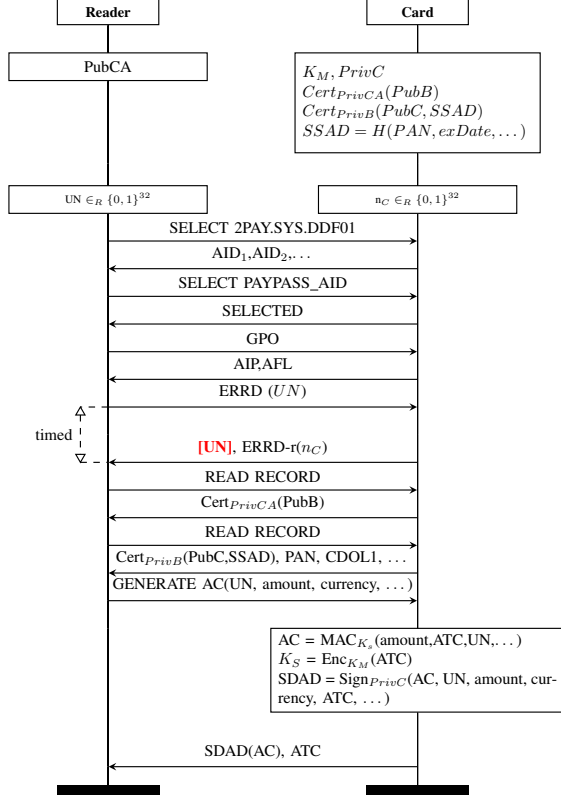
Reader

Card

PubCA

$K_M, PrivC$
$Cert_{PrivCA}(PubB)$
$Cert_{PrivB}(PubC, SSAD)$
$SSAD = H(PAN, exDate, \dots)$

UN $\in_R \{0,1\}^{32}$

n$_C$ $\in_R \{0,1\}^{32}$

SELECT 2PAY.SYS.DDF01

AID$_1$,AID$_2$,...

SELECT PAYPASS_AID

SELECTED

GPO

AIP,AFL

ERRD $(UN)$

timed

[UN], ERRD-r($n_C$)

READ RECORD

Cert$_{PrivCA}$(PubB)

READ RECORD

Cert$_{PrivB}$(PubC,SSAD), PAN, CDOL1, ...

GENERATE AC(UN, amount, currency, ...)

AC = MAC$_{K_s}$(amount,ATC,UN,...)
$K_S$ = Enc$_{K_M}$(ATC)
SDAD = Sign$_{PrivC}$(AC, UN, amount, currency, ATC, ...)

SDAD(AC), ATC